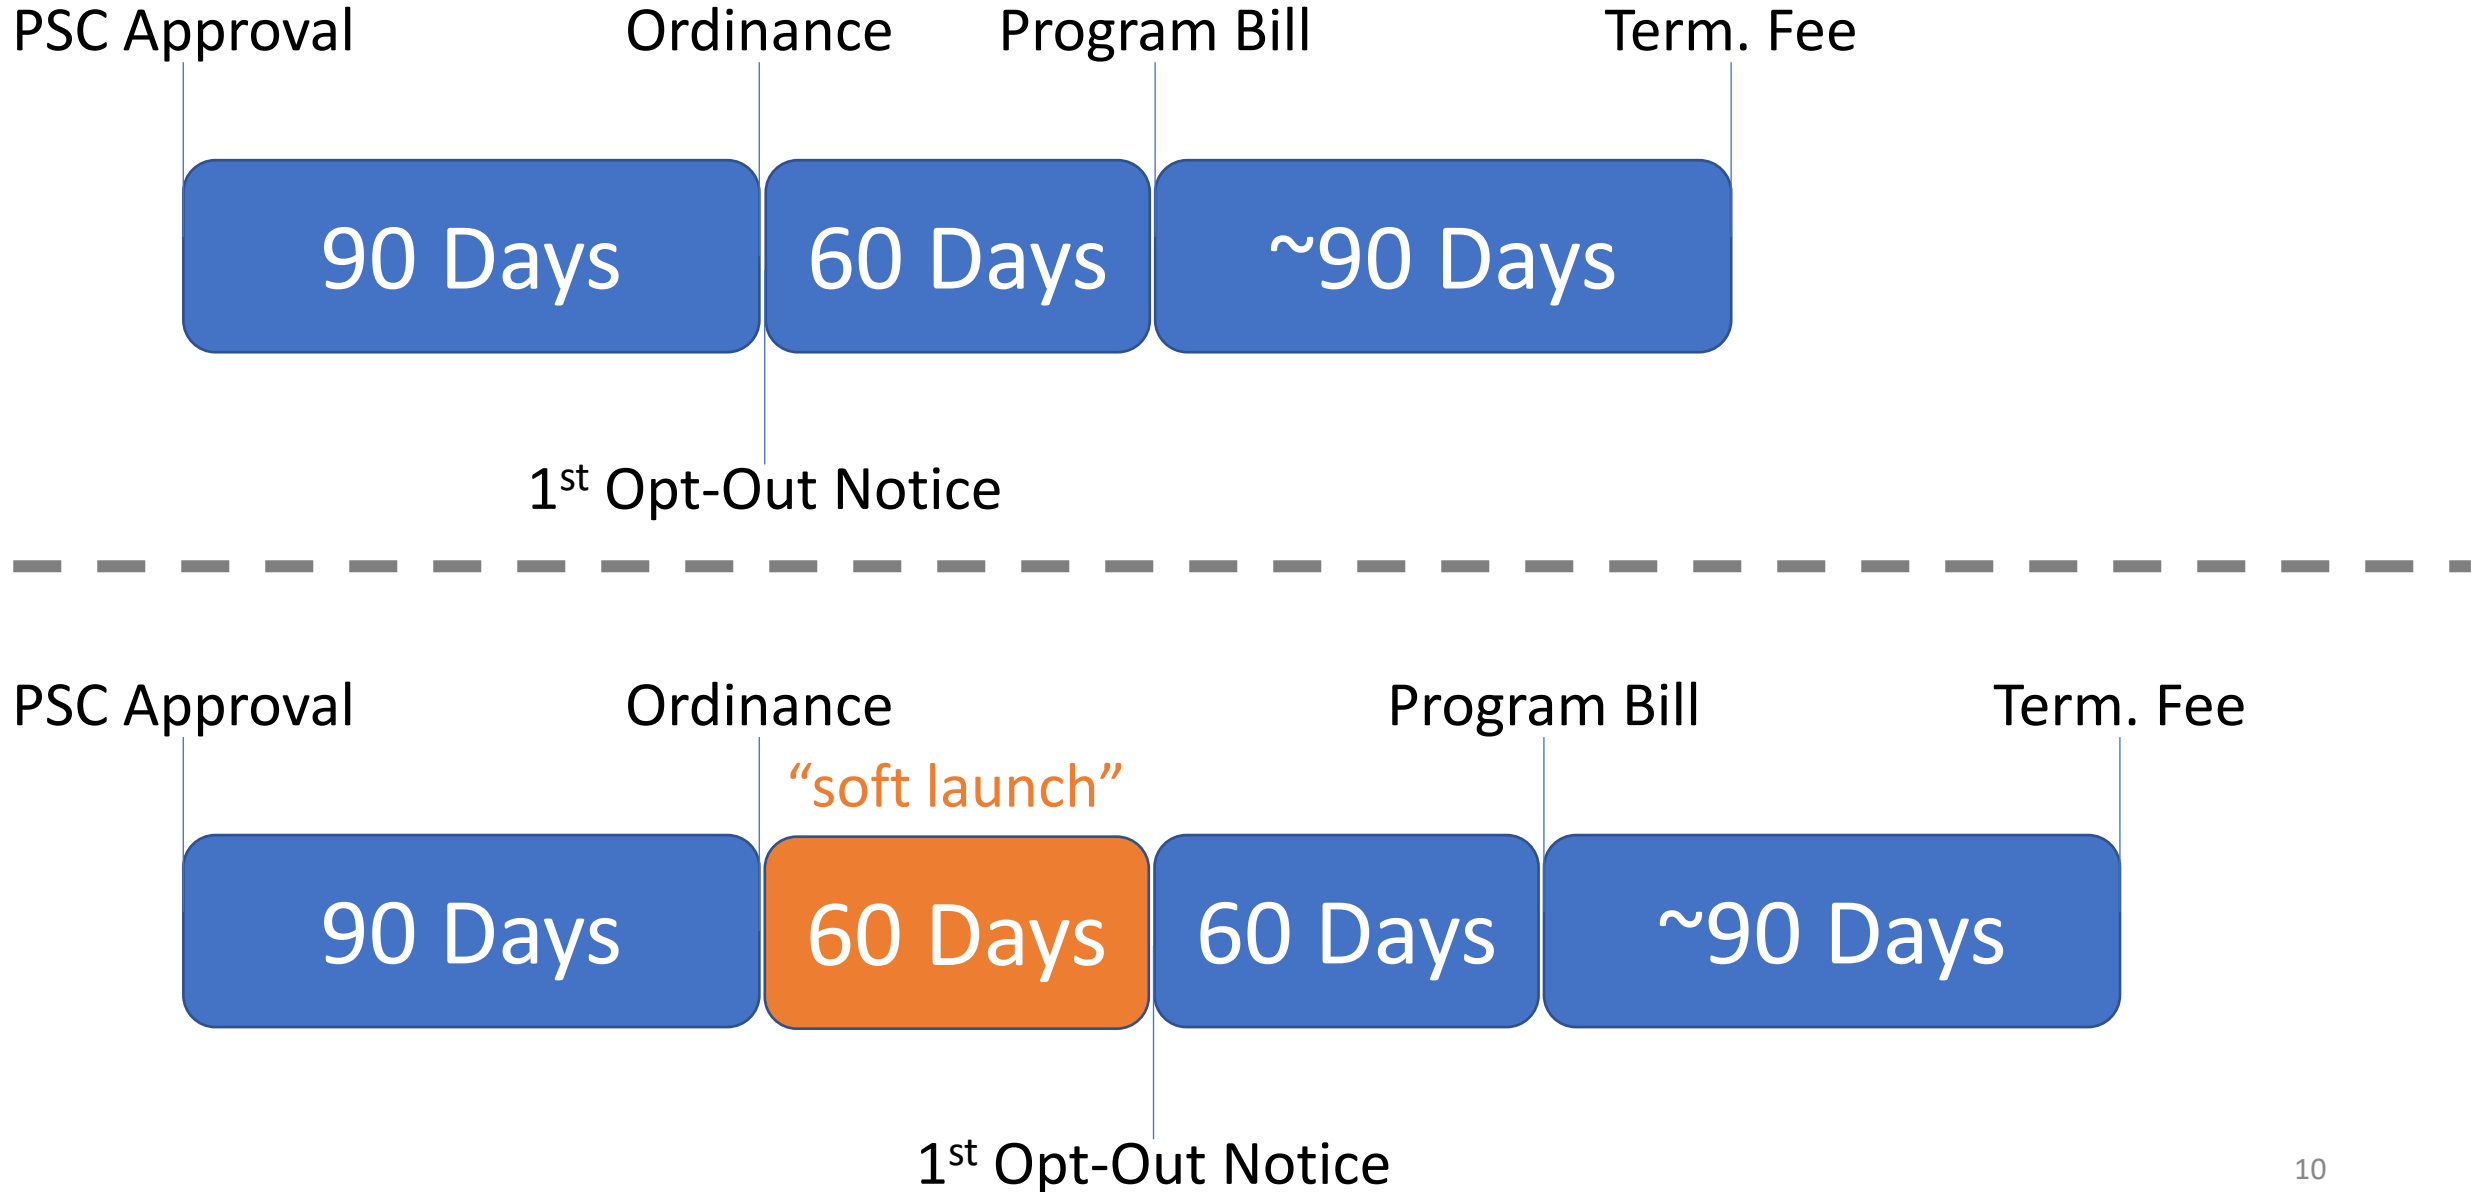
PSC Approval Ordinance Program Bill Term. Fee

90 Days 60 Days ~90 Days

1$^{st}$ Opt-Out Notice

PSC Approval Ordinance Program Bill Term. Fee

“soft launch”

90 Days 60 Days 60 Days ~90 Days

1$^{st}$ Opt-Out Notice

10